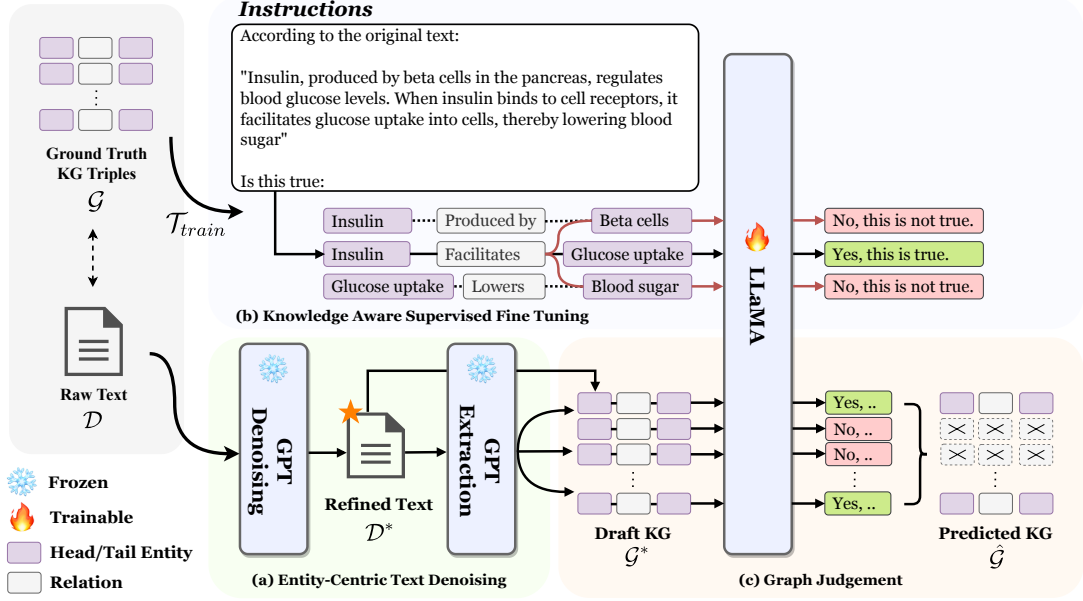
Instructions

According to the original text:

"Insulin, produced by beta cells in the pancreas, regulates blood glucose levels. When insulin binds to cell receptors, it facilitates glucose uptake into cells, thereby lowering blood sugar"

Is this true:

Ground Truth KG Triples $\mathcal{G}$

$\mathcal{T}_{train}$

Insulin | Produced by | Beta cells
Insulin | Facilitates | Glucose uptake
Glucose uptake | Lowers | Blood sugar

LLaMA

No, this is not true.
Yes, this is true.
No, this is not true.

(b) Knowledge Aware Supervised Fine Tuning

Raw Text $\mathcal{D}$

GPT Denoising

Refined Text $\mathcal{D}^*$

GPT Extraction

Draft KG $\mathcal{G}^*$

Yes, ..
No, ..
No, ..
Yes, ..

Predicted KG $\hat{\mathcal{G}}$

Frozen
Trainable
Head/Tail Entity
Relation

(a) Entity-Centric Text Denoising

(c) Graph Judgement